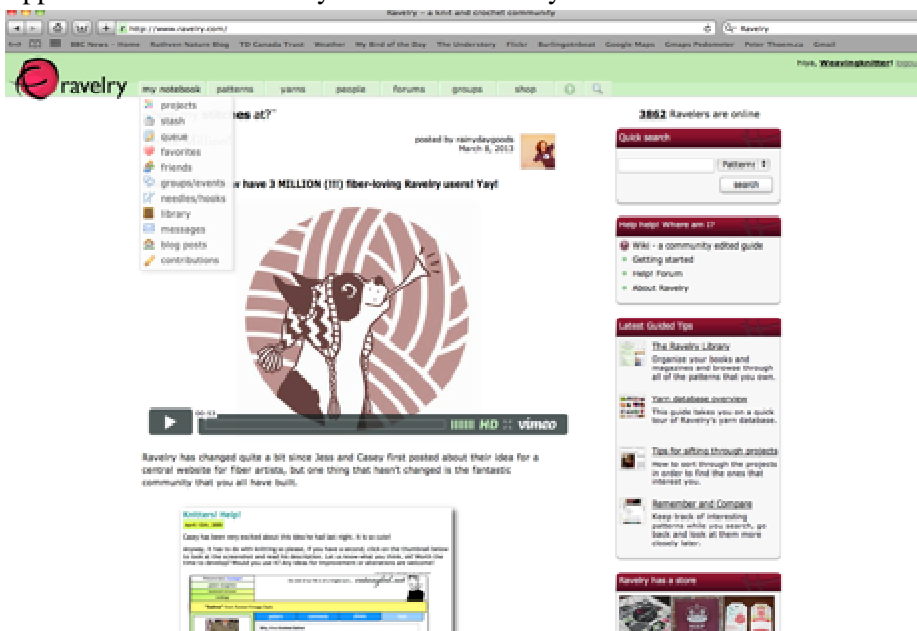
Ravelry - a knit and crochet community

http://www.ravelry.com/

Ravelry

BBC News Home Bathven Nature Blog TD Canada Trust Weather My Bird of the Day The Understory Flickr Burlingtonbeat Google Maps Gmaps Pedometer Peter Thoem.ca Gmail

Hiya, WeavingKnitter!

Ravelry

my notebook patterns yarns people forums groups shop

projects
stash
queue
favorites
friends
groups/events
needles/hooks
library
messages
blog posts
contributions

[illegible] stitches at?"

posted by rainydaygoods
March 8, 2013

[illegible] w have 3 MILLION (!!!) fiber-loving Ravelry users! Yay!

00:53

HD vimeo

Ravelry has changed quite a bit since Jess and Casey first posted about their idea for a central website for fiber artists, but one thing that hasn't changed is the fantastic community that you all have built.

Knitters! Help!

April 19th, 2006

3862 Ravelers are online

Quick search

Patterns

search

Help help! Where am I?

Wiki - a community edited guide
Getting started
Help! Forum
About Ravelry

Latest Guided Tips

The Ravelry Library
Organize your books and magazines and browse through all of the patterns that you own.

Yarn database overview
This guide takes you on a quick tour of Ravelry's yarn database.

Tips for sifting through projects
How to sort through the projects in order to find the ones that interest you.

Remember and Compare
Keep track of interesting patterns while you search, go back and look at them more closely later.

Ravelry has a store